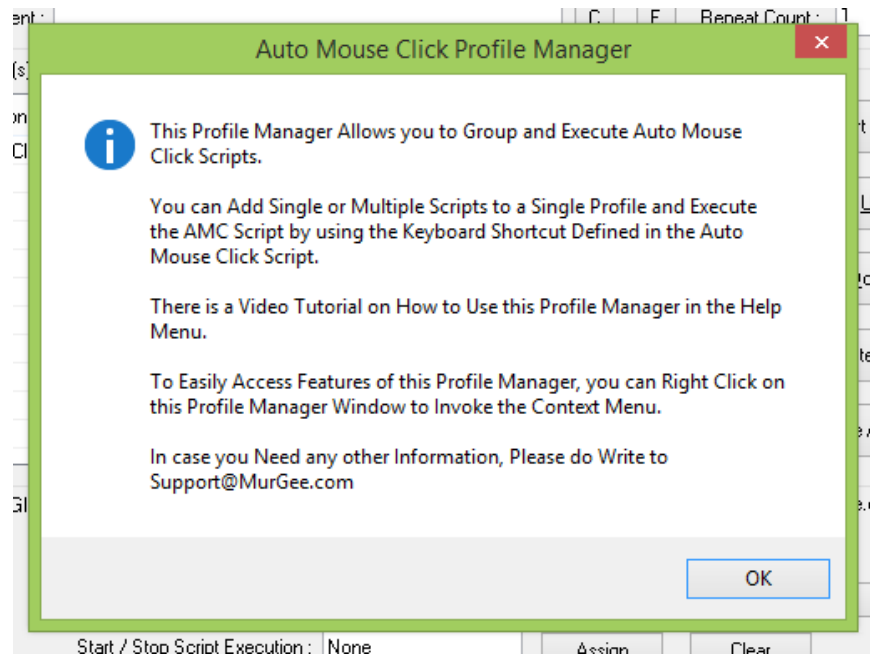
ent :

C

E

Repeat Count :

1

(s)

on

Cl

Auto Mouse Click Profile Manager

×

This Profile Manager Allows you to Group and Execute Auto Mouse Click Scripts.

You can Add Single or Multiple Scripts to a Single Profile and Execute the AMC Script by using the Keyboard Shortcut Defined in the Auto Mouse Click Script.

There is a Video Tutorial on How to Use this Profile Manager in the Help Menu.

To Easily Access Features of this Profile Manager, you can Right Click on this Profile Manager Window to Invoke the Context Menu.

In case you Need any other Information, Please do Write to Support@MurGee.com

OK

Gl

Start / Stop Script Execution :

None

Assign

Clear